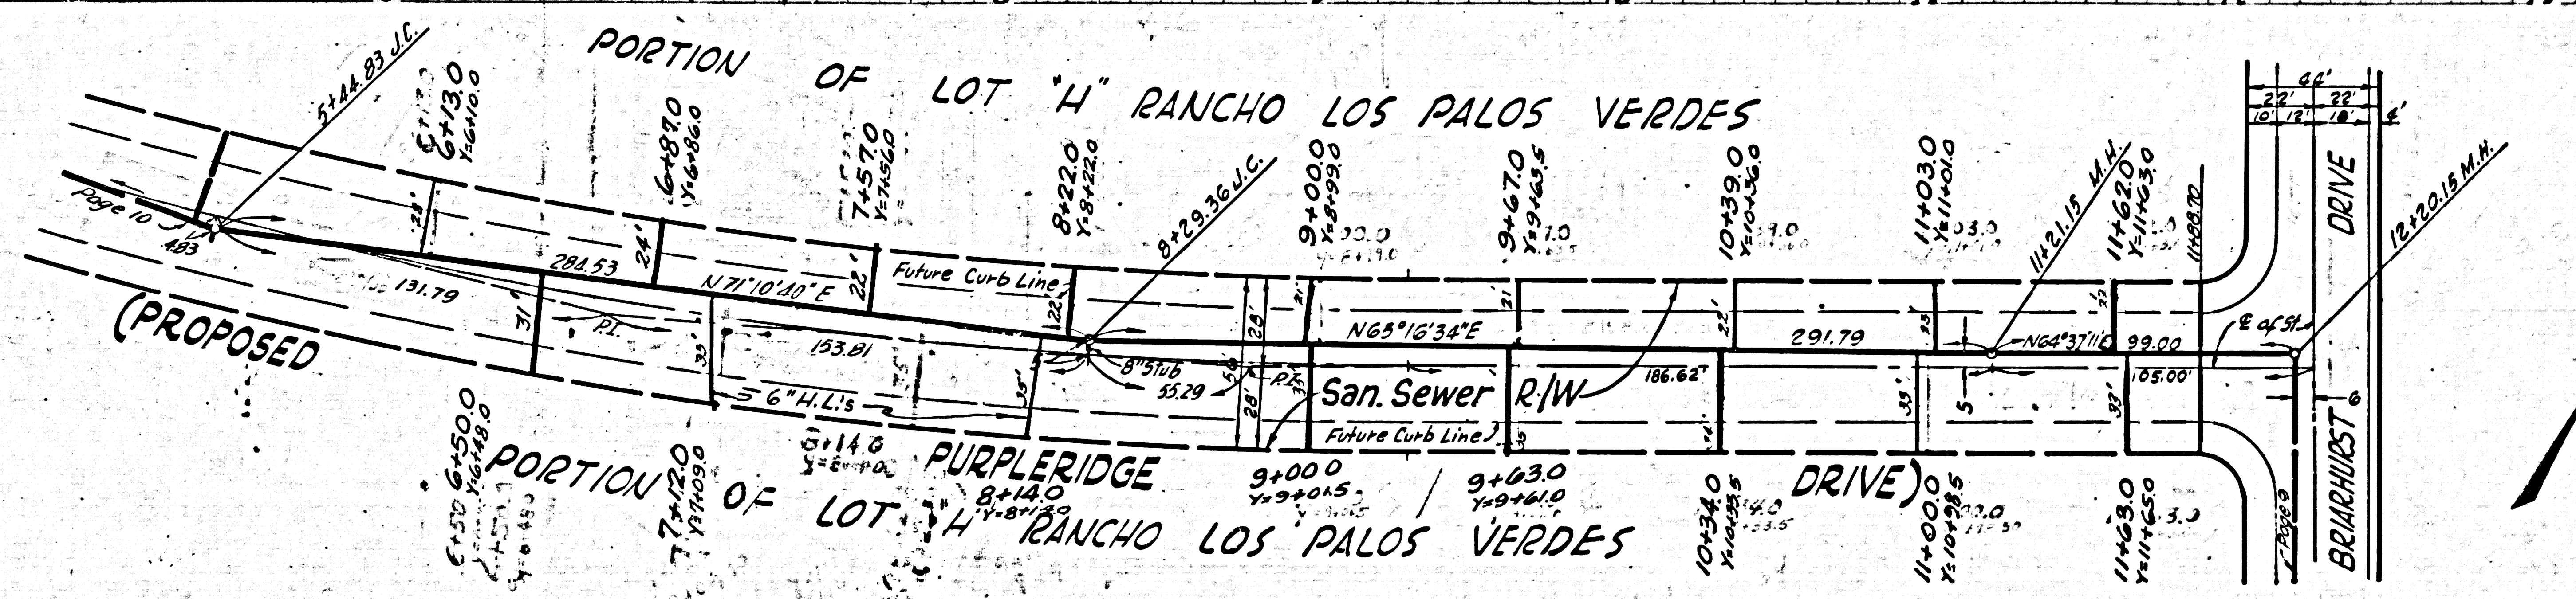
PORTION OF LOT "H" RANCHO LOS PALOS VERDES

5+44.83 J.C.
6+13.0
Y=6+10.0
6+87.0
Y=6+86.0
7+57.0
Y=7+56.0
8+22.0
Y=8+22.0
8+29.36 J.C.
9+00.0
Y=8+99.0
9+67.0
Y=9+65.5
10+39.0
Y=10+36.0
11+03.0
Y=11+01.0
11+21.15 M.H.
11+62.0
Y=11+63.0
11+88.70
44'
22'
22'
10'
12'
10'
4'
DRIVE
12+20.15 M.H.

Page 10
4.83
28'
24'
22'
284.53
131.79
N71°10'40"E
Future Curb Line
31'
P.I.
33'
153.81
22'
8" Stub
55.29
28'
21'
N63°16'34"E
21'
22'
291.79
25'
N64°37'11"E
99.00
℄ of St.
(PROPOSED
6"H.L.'s
35'
28'
P.I.
San. Sewer R/W
186.62'
33'
5
33'
105.00'
Future Curb Line
BRIARHURST
6

PORTION OF LOT "H" RANCHO LOS PALOS VERDES
PURPLERIDGE DRIVE)

6+50
6+50.0
Y=6+48.0
7+12.0
Y=7+09.0
8+14.0
Y=8+14.0
9+00.0
Y=9+01.5
9+63.0
Y=9+61.0
10+34.0
Y=10+33.5
11+00.0
Y=10+98.5
11+63.0
Y=11+65.0